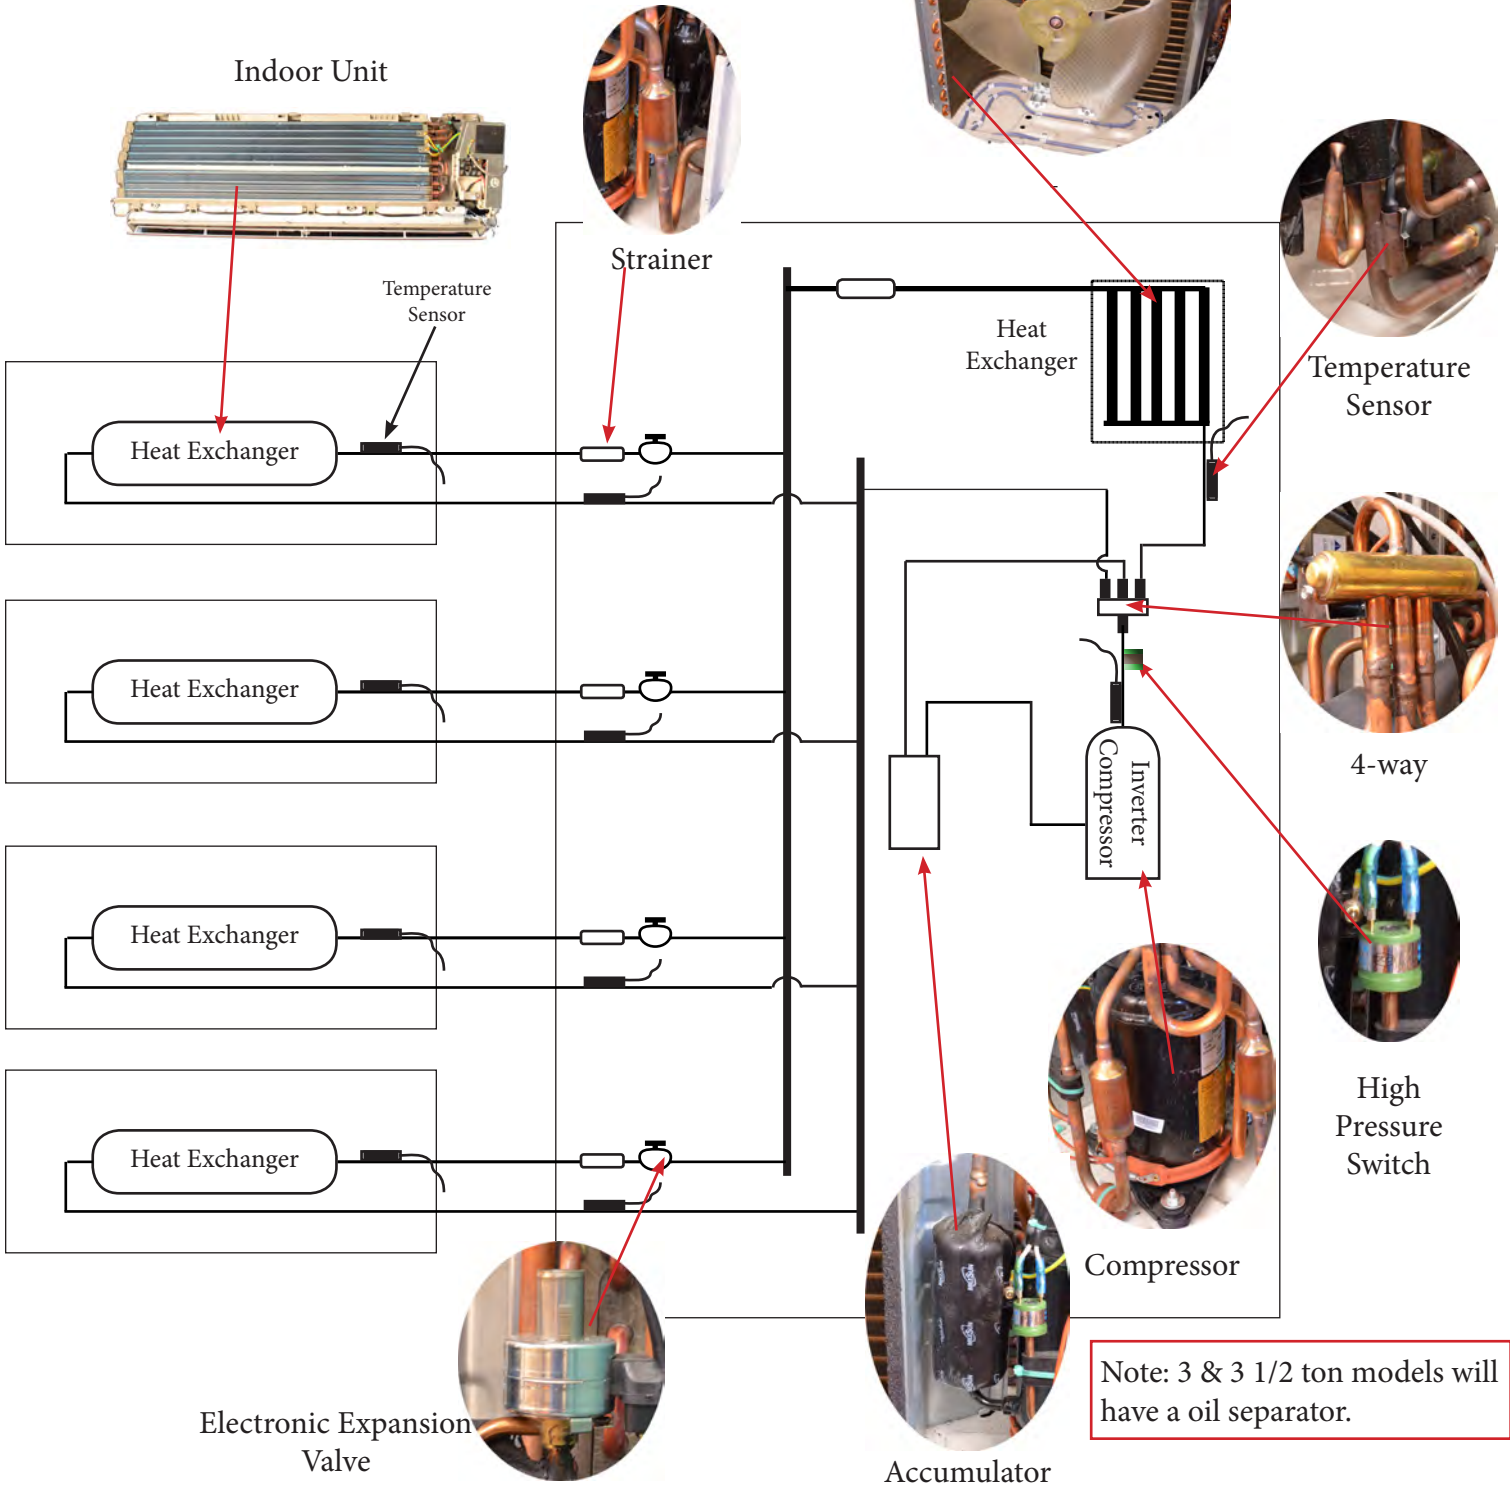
Indoor Unit

Strainer

Temperature Sensor

Heat Exchanger

Heat Exchanger

Temperature Sensor

Heat Exchanger

Heat Exchanger

Heat Exchanger

4-way

Inverter Compressor

High Pressure Switch

Compressor

Electronic Expansion Valve

Accumulator

Note: 3 & 3 1/2 ton models will have a oil separator.